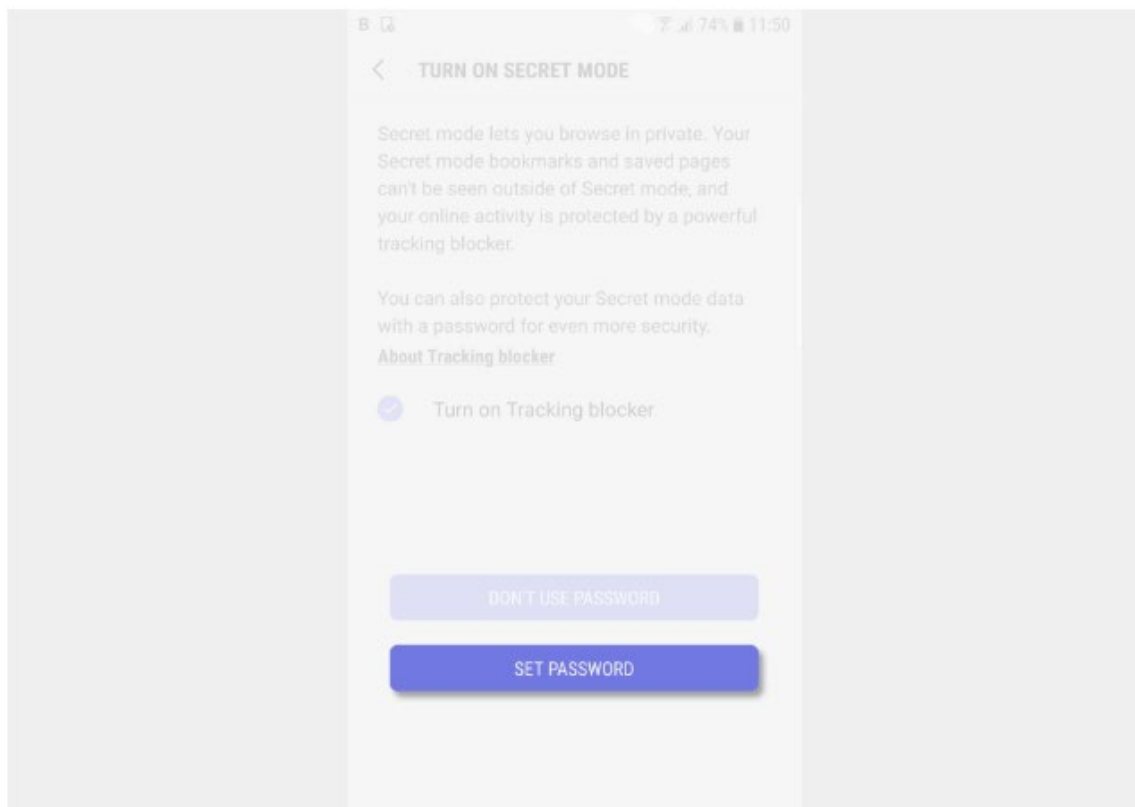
B

74% 11:50

TURN ON SECRET MODE

Secret mode lets you browse in private. Your Secret mode bookmarks and saved pages can't be seen outside of Secret mode, and your online activity is protected by a powerful tracking blocker.

You can also protect your Secret mode data with a password for even more security.
About Tracking blocker

Turn on Tracking blocker

DON'T USE PASSWORD

SET PASSWORD